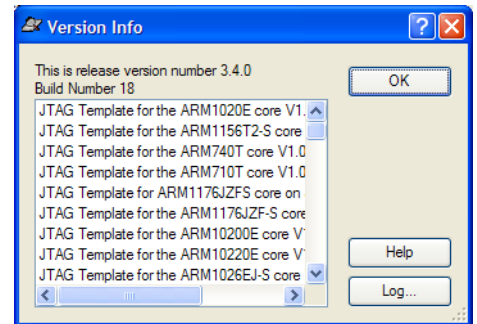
Version Info

This is release version number 3.4.0
Build Number 18

JTAG Template for the ARM1020E core V1.
JTAG Template for the ARM1156T2-S core
JTAG Template for the ARM740T core V1.0
JTAG Template for the ARM710T core V1.0
JTAG Template for ARM1176JZFS core on
JTAG Template for the ARM1176JZF-S core
JTAG Template for the ARM10200E core V
JTAG Template for the ARM10220E core V
JTAG Template for the ARM1026EJ-S core

OK

Help

Log...